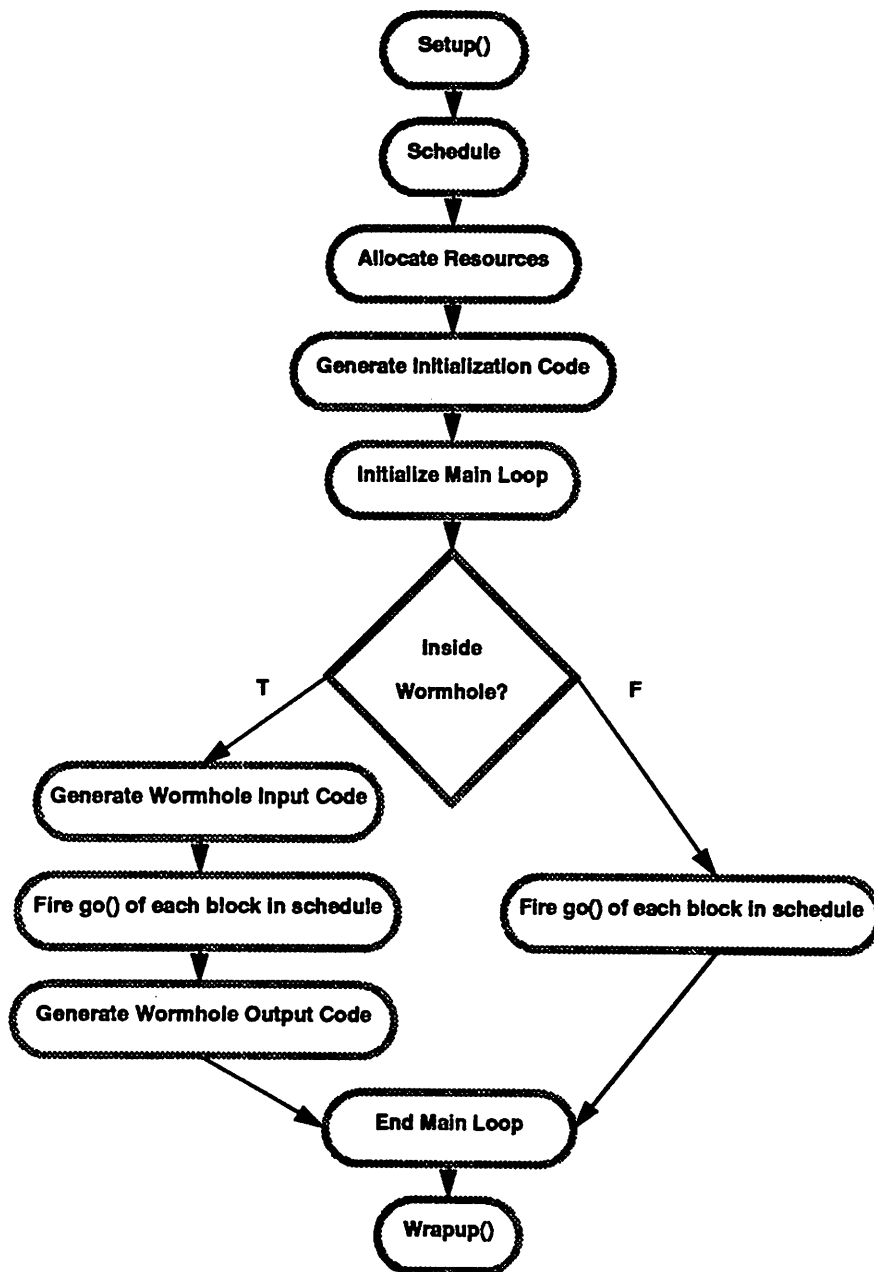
Setup()

Schedule

Allocate Resources

Generate Initialization Code

Initialize Main Loop

Inside Wormhole?

T

F

Generate Wormhole Input Code

Fire go() of each block in schedule

Generate Wormhole Output Code

Fire go() of each block in schedule

End Main Loop

Wrapup()